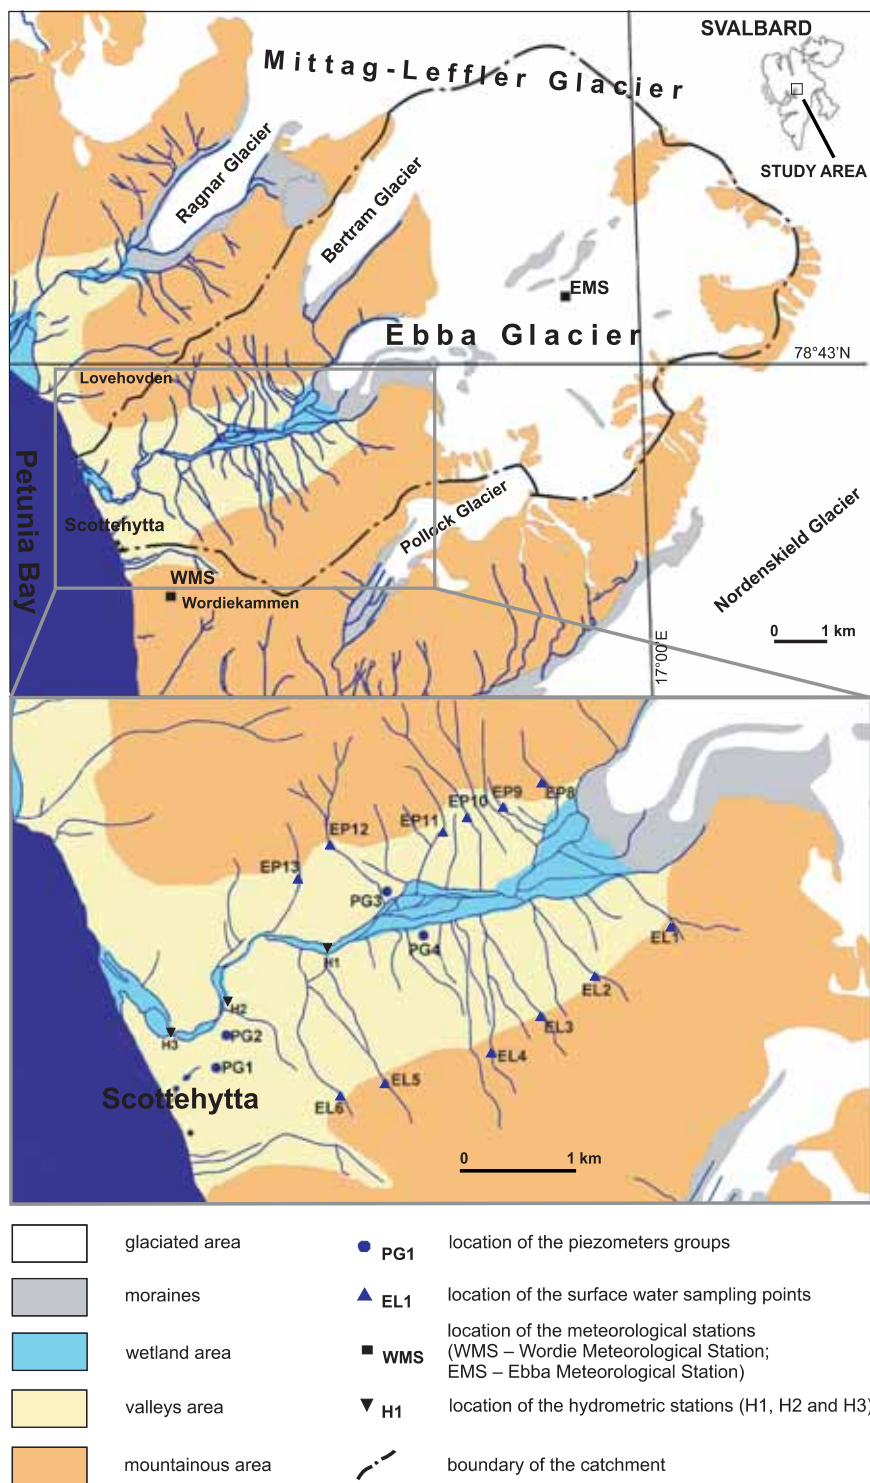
Mittag-Leffler Glacier

SVALBARD

STUDY AREA

Ragnar Glacier

Bertram Glacier

EMS

Ebba Glacier

78°43'N

Lovehovden

Petunia Bay

Scottehytta

Pollock Glacier

Nordenskield Glacier

WMS

Wordiekammen

0 1 km

17°00'E

EP8
EP9
EP10
EP11
EP12
EP13
PG3
PG4
H1
EL1
EL2
EL3
EL4
EL5
EL6
H2
H3
PG2
PG1
Scottehytta

0 1 km

glaciated area

moraines

wetland area

valleys area

mountainous area

PG1 location of the piezometers groups

EL1 location of the surface water sampling points

WMS location of the meteorological stations (WMS – Wordie Meteorological Station; EMS – Ebba Meteorological Station)

H1 location of the hydrometric stations (H1, H2 and H3)

boundary of the catchment